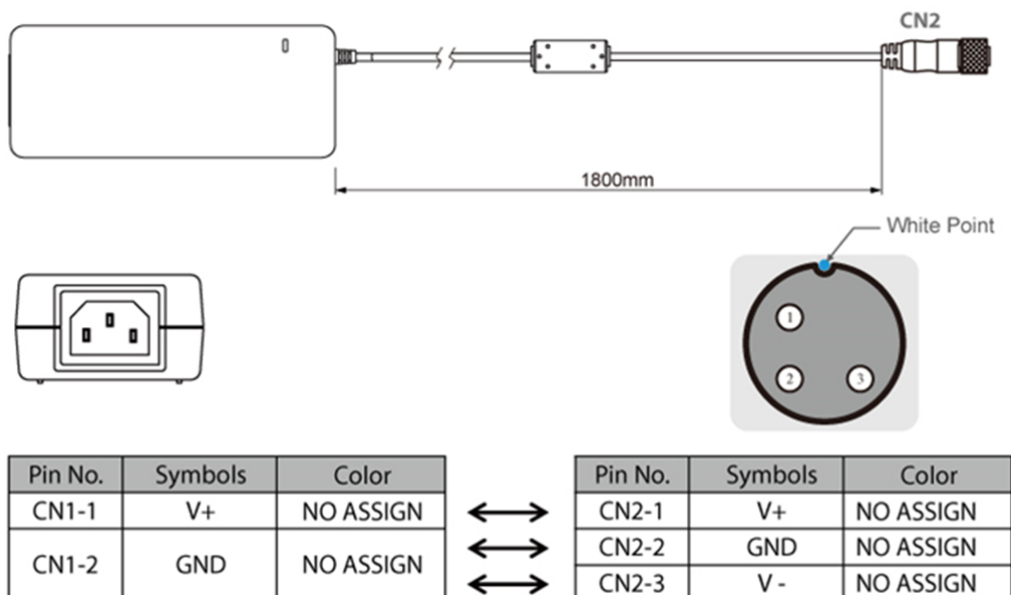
CN2

1800mm

White Point

1
2
3

| Pin No. | Symbols | Color |
|---|---|---|
| CN1-1 | V+ | NO ASSIGN |
| CN1-2 | GND | NO ASSIGN |

| Pin No. | Symbols | Color |
|---|---|---|
| CN2-1 | V+ | NO ASSIGN |
| CN2-2 | GND | NO ASSIGN |
| CN2-3 | V - | NO ASSIGN |